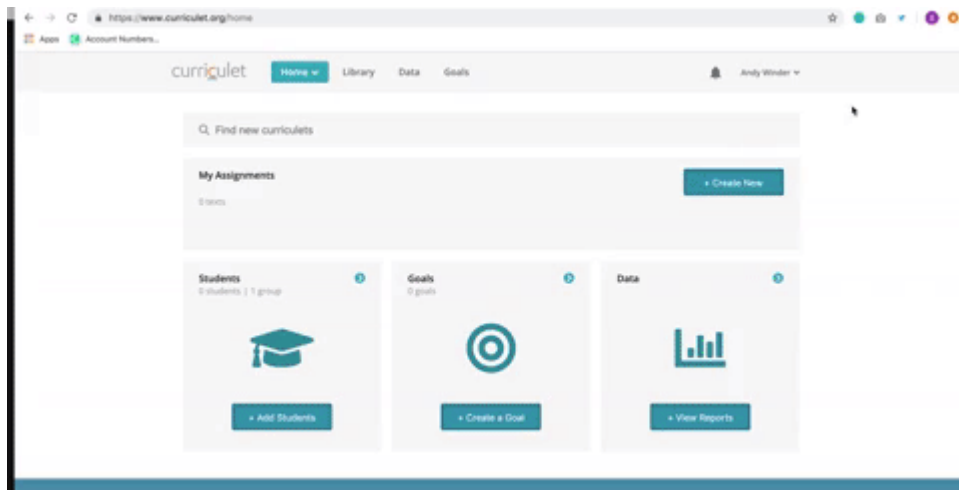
https://www.curriculet.org/home

Apps Account Numbers...

curriculet Home Library Data Goals Andy Winder

Find new curriculets

My Assignments

0 texts

+ Create New

Students
0 students | 1 group

+ Add Students

Goals
0 goals

+ Create a Goal

Data

+ View Reports